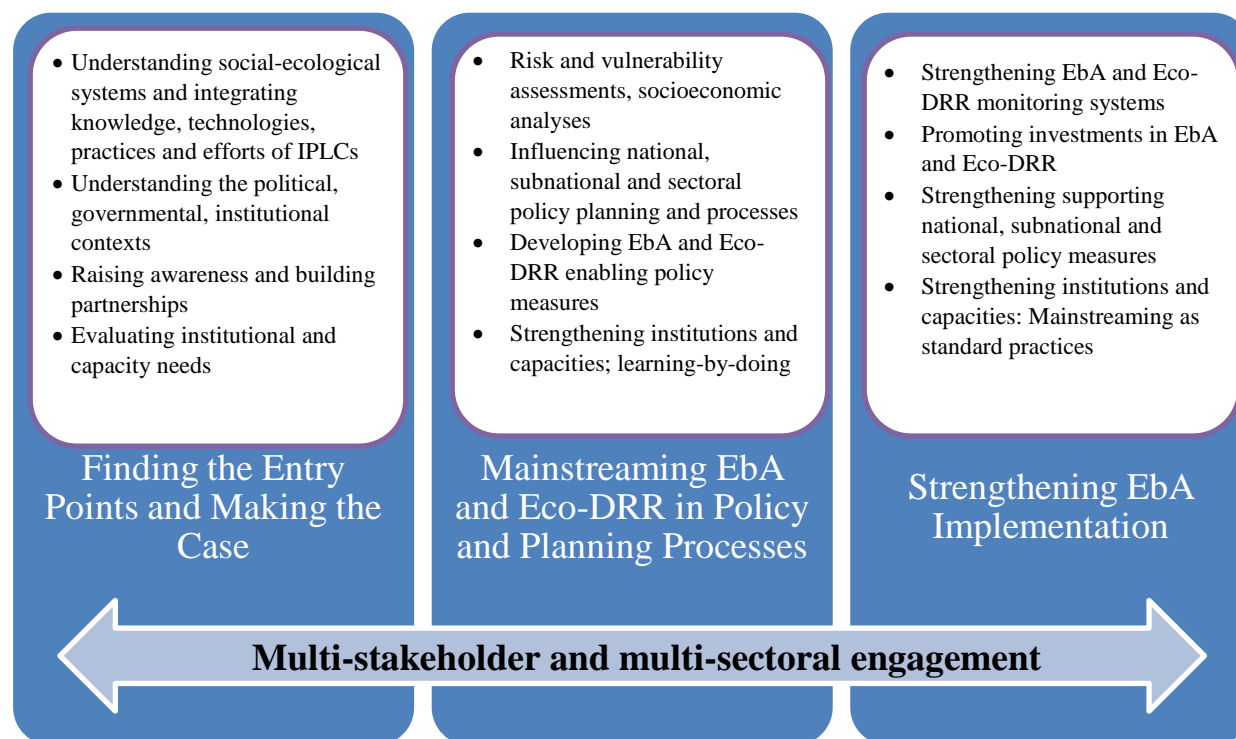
- Understanding social-ecological systems and integrating knowledge, technologies, practices and efforts of IPLCs
- Understanding the political, governmental, institutional contexts
- Raising awareness and building partnerships
- Evaluating institutional and capacity needs

Finding the Entry Points and Making the Case

- Risk and vulnerability assessments, socioeconomic analyses
- Influencing national, subnational and sectoral policy planning and processes
- Developing EbA and Eco-DRR enabling policy measures
- Strengthening institutions and capacities; learning-by-doing

Mainstreaming EbA and Eco-DRR in Policy and Planning Processes

- Strengthening EbA and Eco-DRR monitoring systems
- Promoting investments in EbA and Eco-DRR
- Strengthening supporting national, subnational and sectoral policy measures
- Strengthening institutions and capacities: Mainstreaming as standard practices

Strengthening EbA Implementation

Multi-stakeholder and multi-sectoral engagement